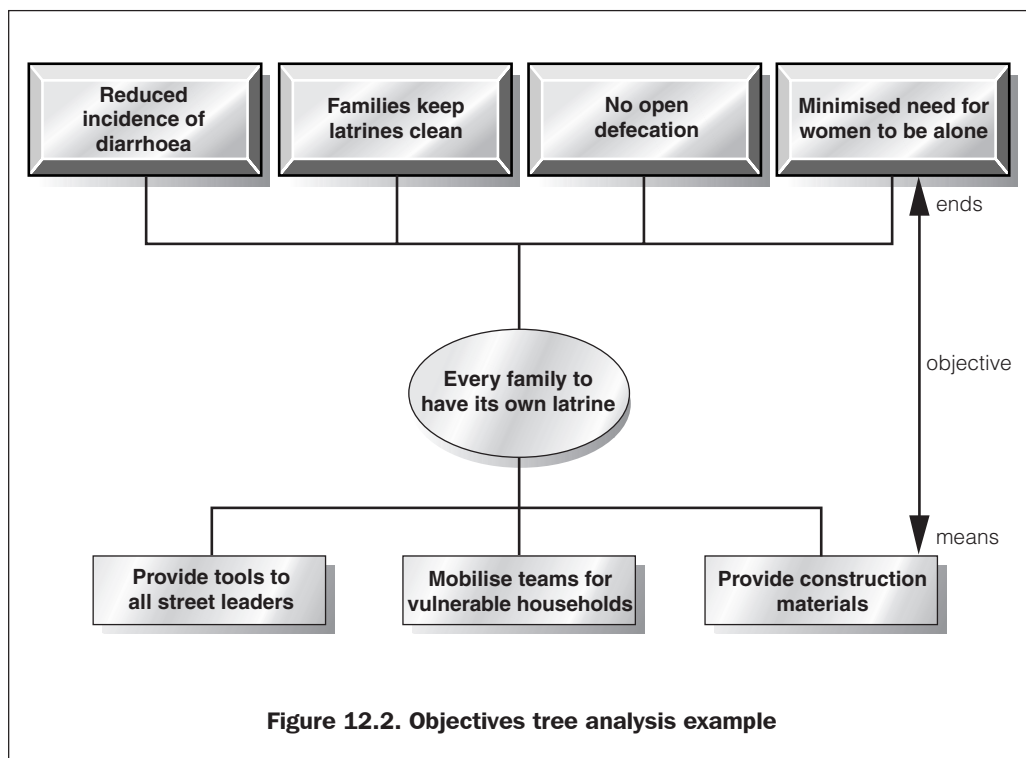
Reduced incidence of diarrhoea

Families keep latrines clean

No open defecation

Minimised need for women to be alone

ends

Every family to have its own latrine

objective

means

Provide tools to all street leaders

Mobilise teams for vulnerable households

Provide construction materials

Figure 12.2. Objectives tree analysis example